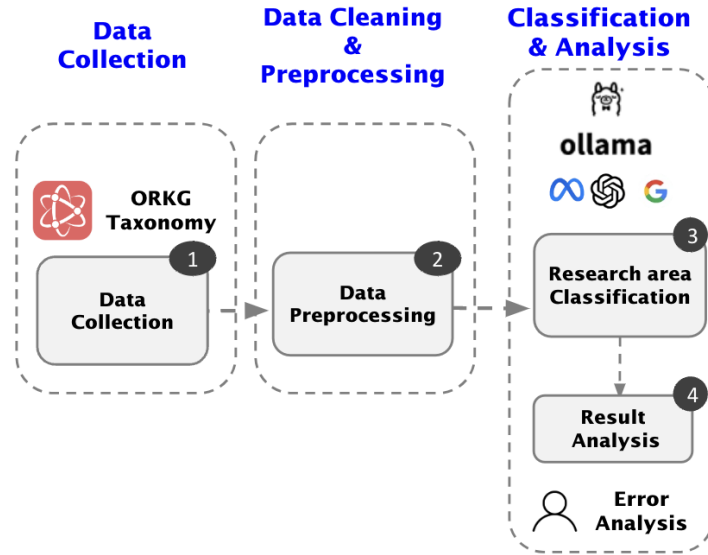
Data Collection

Data Cleaning & Preprocessing

Classification & Analysis

ORKG Taxonomy

1

Data Collection

2

Data Preprocessing

ollama

3

Research area Classification

4

Result Analysis

Error Analysis